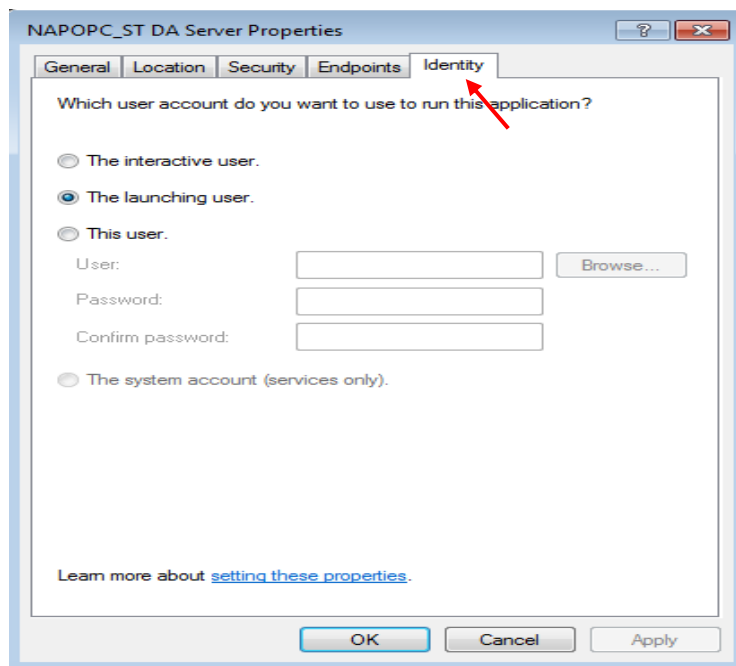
NAPOPC_ST DA Server Properties

?

General Location Security Endpoints Identity

Which user account do you want to use to run this application?

The interactive user.

The launching user.

This user.

User:

Browse...

Password:

Confirm password:

The system account (services only).

Learn more about setting these properties.

OK Cancel Apply